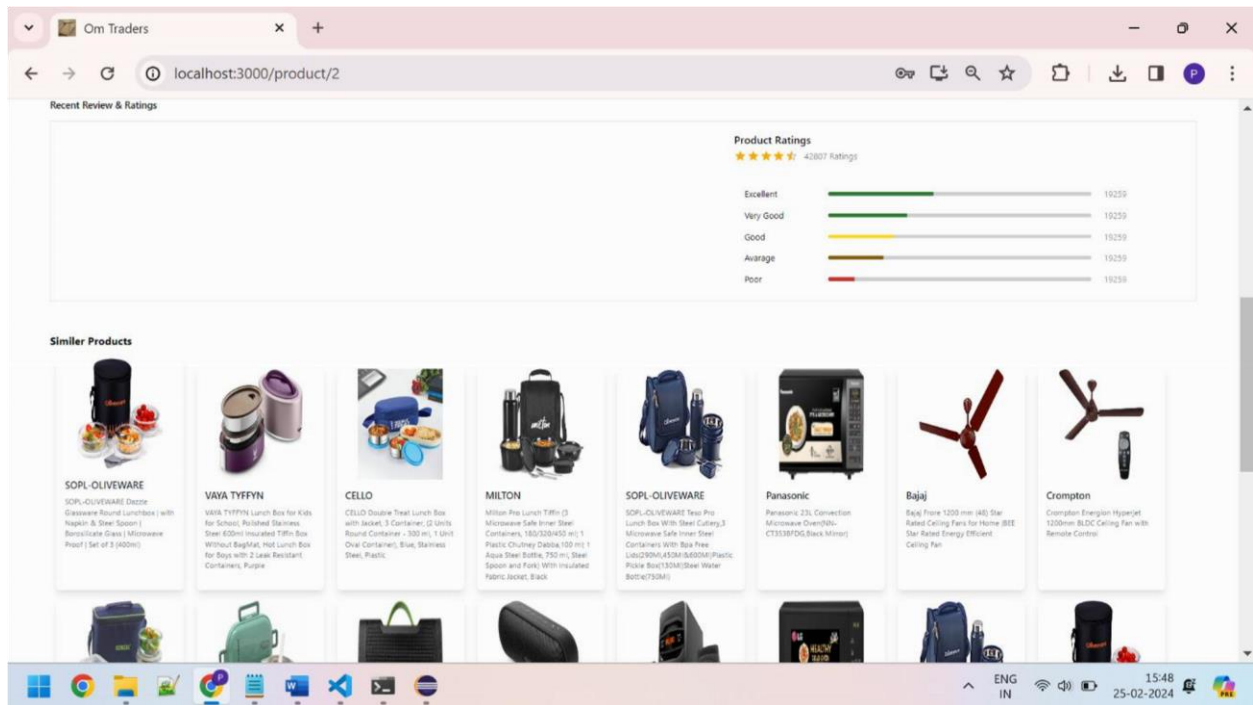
Om Traders

localhost:3000/product/2

Recent Review & Ratings

Product Ratings
42807 Ratings

Excellent 19259
Very Good 19259
Good 19259
Avarage 19259
Poor 19259

Similer Products

SOPL-OLIVEWARE
SOPL-OLIVEWARE Dezzle Glassware Round Lunchbox | with Napkin & Steel Spoon | Borosilicate Glass | Microwave Proof | Set of 3 (400ml)

VAYA TYFFYN
VAYA TYFFYN Lunch Box for Kids for School, Polished Stainless Steel 600ml Insulated Tiffin Box Without BagMat, Hot Lunch Box for Boys with 2 Leak Resistant Containers, Purple

CELLO
CELLO Double Treat Lunch Box with Jacket, 3 Container, (2 Units Round Container - 300 ml, 1 Unit Oval Container), Blue, Stainless Steel, Plastic

MILTON
Milton Pro Lunch Tiffin (3 Microwave Safe Inner Steel Containers, 180/320/450 ml; 1 Plastic Chutney Dabba,100 ml) 1 Aqua Steel Bottle, 750 ml, Steel Spoon and Fork) With Insulated Fabric Jacket, Black

SOPL-OLIVEWARE
SOPL-OLIVEWARE Teso Pro Lunch Box With Steel Cutlery,3 Microwave Safe Inner Steel Containers With Bpa Free Lids(290Ml,450Ml&600Ml)Plastic Pickle Box(130Ml)Steel Water Bottle(750Ml)

Panasonic
Panasonic 23L Convection Microwave Oven(NN-CT353BFDG,Black Mirror)

Bajaj
Bajaj Frore 1200 mm (48) Star Rated Ceiling Fans for Home |BEE Star Rated Energy Efficient Ceiling Fan

Crompton
Crompton Energion Hyperjet 1200mm BLDC Ceiling Fan with Remote Control

ENG IN
15:48
25-02-2024